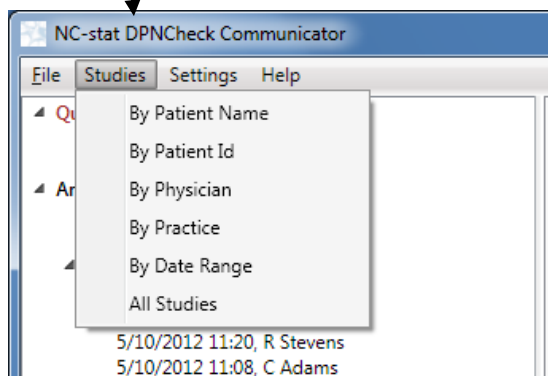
NC-stat DPNCheck Communicator

File Studies Settings Help

Qu

Ar

By Patient Name
By Patient Id
By Physician
By Practice
By Date Range
All Studies

5/10/2012 11:20, R Stevens
5/10/2012 11:08, C Adams